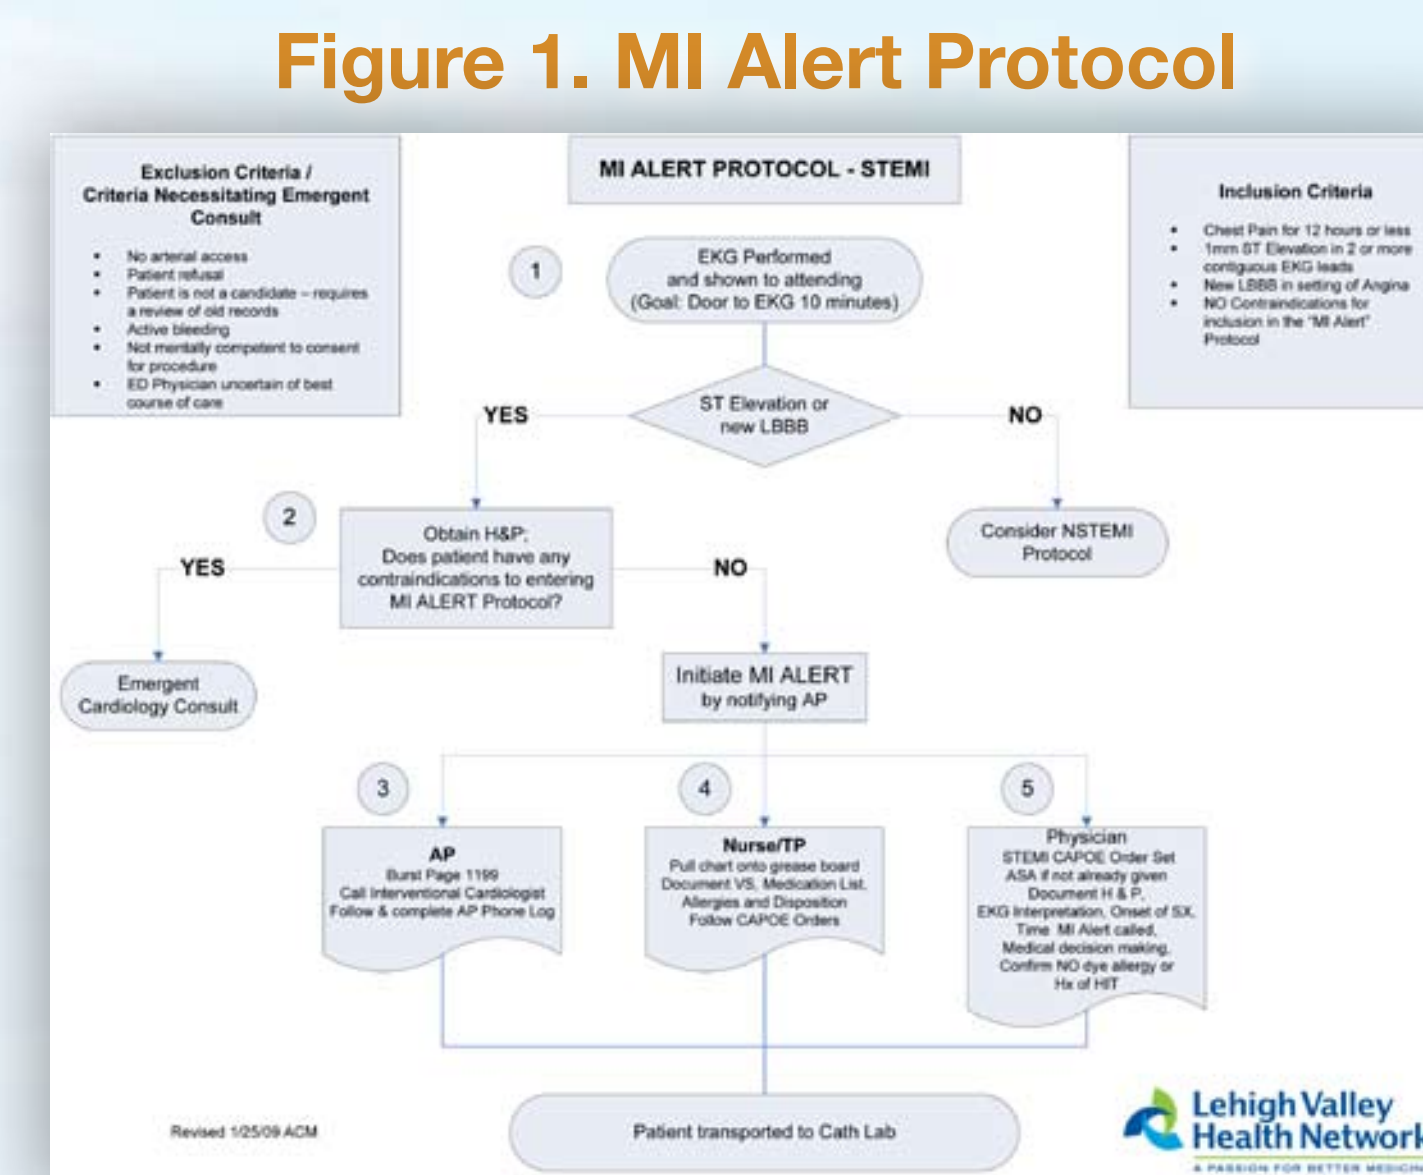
Figure 1. MI Alert Protocol

Exclusion Criteria / Criteria Necessitating Emergent Consult

- No arterial access
- Patient refusal
- Patient is not a candidate – requires a review of old records
- Active bleeding
- Not mentally competent to consent for procedure
- ED Physician uncertain of best course of care

MI ALERT PROTOCOL - STEMI

Inclusion Criteria

- Chest Pain for 12 hours or less
- 1mm ST Elevation in 2 or more contiguous EKG leads
- New LBBB in setting of Angina
- NO Contraindications for inclusion in the "MI Alert" Protocol

1

EKG Performed and shown to attending (Goal: Door to EKG 10 minutes)

YES

ST Elevation or new LBBB

NO

2

Obtain H&P: Does patient have any contraindications to entering MI ALERT Protocol?

Consider NSTEMI Protocol

YES

NO

Emergent Cardiology Consult

Initiate MI ALERT by notifying AP

3

4

5

AP
Burst Page 1199
Call Interventional Cardiologist
Follow & complete AP Phone Log

Nurse/TP
Pull chart onto grease board
Document VS, Medication List, Allergies and Disposition
Follow CAPOE Orders

Physician
STEMI CAPOE Order Set
ASA if not already given
Document H & P,
EKG Interpretation, Onset of SX, Time MI Alert called, Medical decision making, Confirm NO dye allergy or Hx of HIT

Revised 1/25/09 ACM

Patient transported to Cath Lab

Lehigh Valley Health Network
A PASSION FOR BETTER MEDICINE